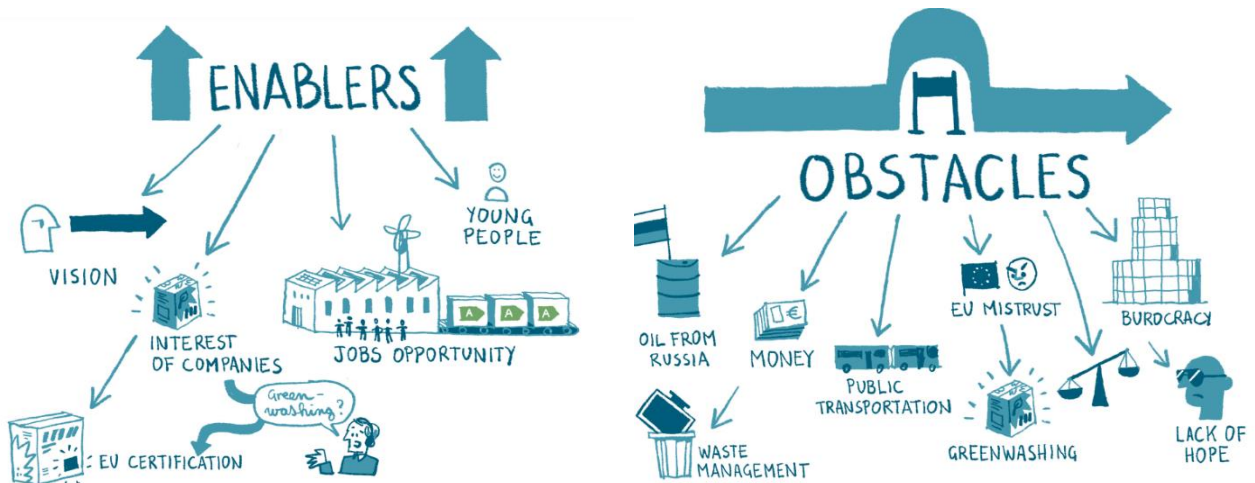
ENABLERS

VISION

YOUNG PEOPLE

INTEREST OF COMPANIES

A A A

JOBS OPPORTUNITY

Green-washing?

EU CERTIFICATION

OBSTACLES

OIL FROM RUSSIA

€

MONEY

PUBLIC TRANSPORTATION

EU MISTRUST

BURDCRACY

GREENWASHING

LACK OF HOPE

WASTE MANAGEMENT